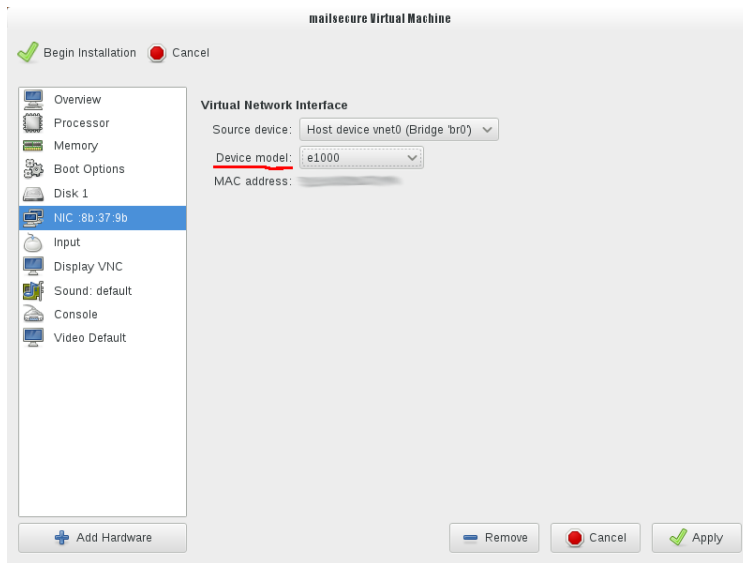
mailsecure Virtual Machine

Begin Installation Cancel

Overview
Processor
Memory
Boot Options
Disk 1
NIC :8b:37:9b
Input
Display VNC
Sound: default
Console
Video Default

Virtual Network Interface
Source device: Host device vnet0 (Bridge 'br0')
Device model: e1000
MAC address: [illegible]

Add Hardware

Remove Cancel Apply